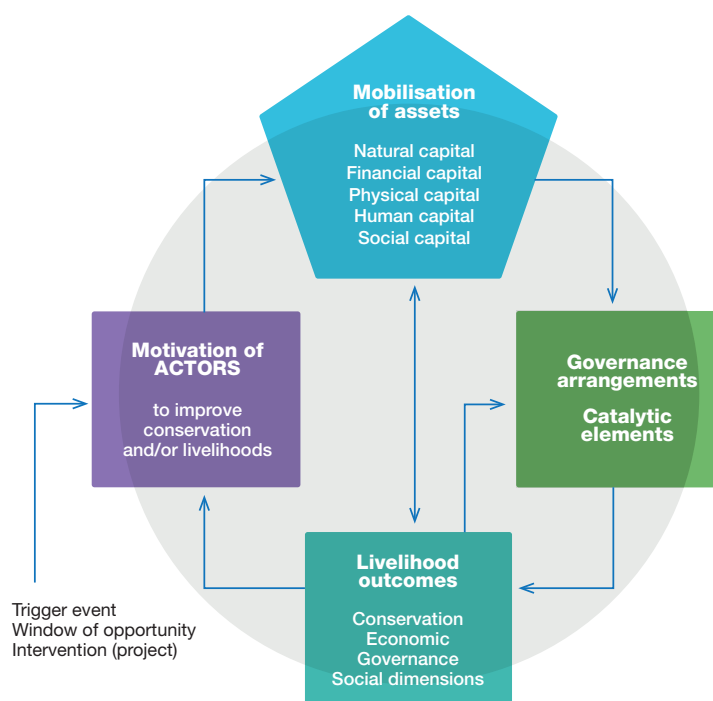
Mobilisation of assets

Natural capital
Financial capital
Physical capital
Human capital
Social capital

Motivation of ACTORS

to improve conservation and/or livelihoods

Governance arrangements

Catalytic elements

Livelihood outcomes

Conservation
Economic
Governance
Social dimensions

Trigger event
Window of opportunity
Intervention (project)